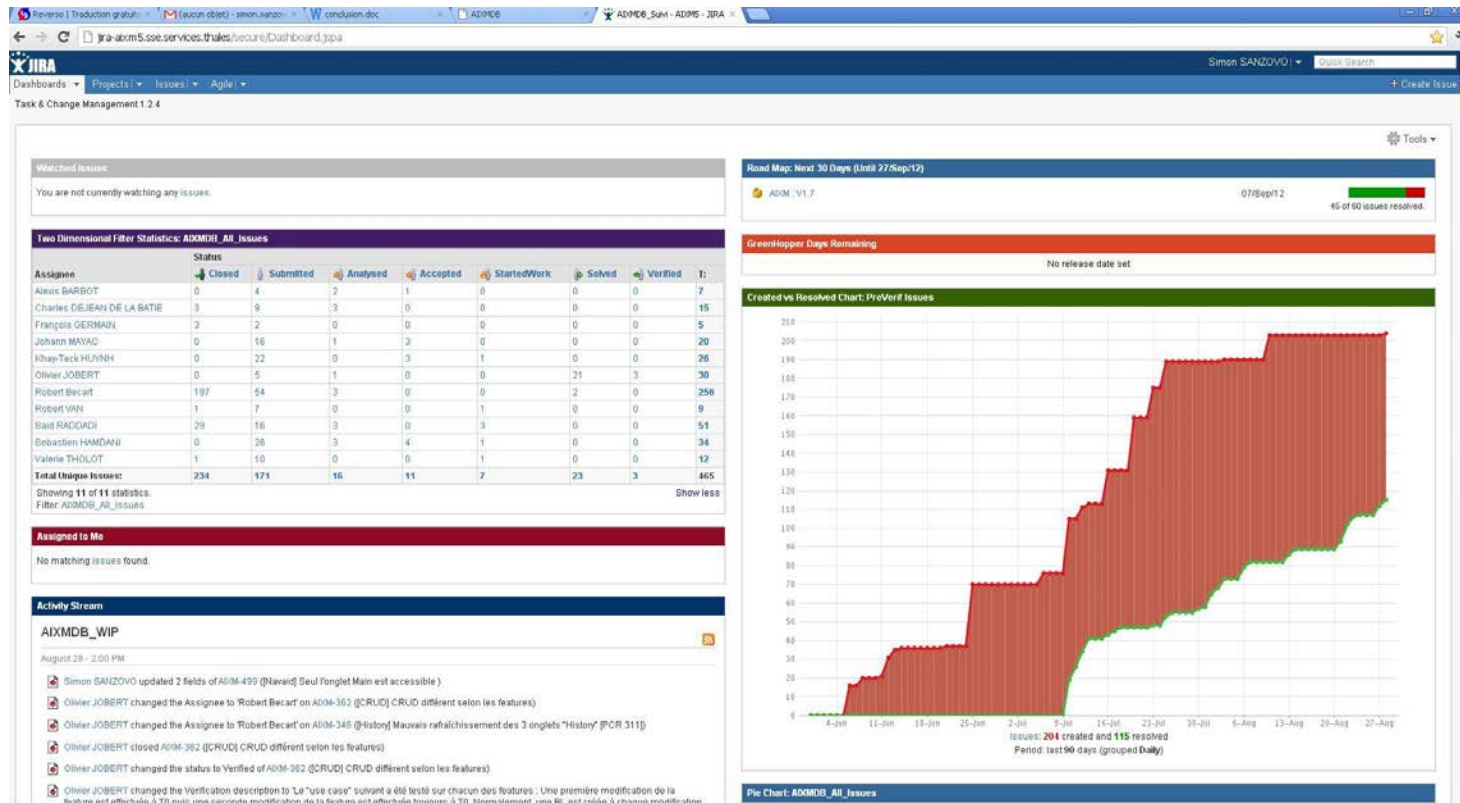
Reverso | Traduction gratuite × (aucun objet) - simon.sanzo × conclusion.doc × AIXMDB × AIXMDB_Suivi - AIXMS - JIRA ×

jira-aixm5.sse.services.thales/secure/Dashboard.jspa

JIRA

Simon SANZOVO | ▾ Quick Search

Dashboards ▾ Projects ▾ Issues ▾ Agile ▾ + Create Issue

Task & Change Management 1.2.4

Tools ▾

Watched Issues

You are not currently watching any issues.

Two Dimensional Filter Statistics: AIXMDB_All_Issues

| Assignee | Closed | Submitted | Analysed | Accepted | StartedWork | Solved | Verified | T: |
|---|---|---|---|---|---|---|---|---|
| Alexis BARBOT | 0 | 4 | 2 | 1 | 0 | 0 | 0 | 7 |
| Charles DEJEAN DE LA BATIE | 3 | 9 | 3 | 0 | 0 | 0 | 0 | 15 |
| François GERMAIN | 3 | 2 | 0 | 0 | 0 | 0 | 0 | 5 |
| Johann MAYAC | 0 | 16 | 1 | 3 | 0 | 0 | 0 | 20 |
| Khay-Teck HUYNH | 0 | 22 | 0 | 3 | 1 | 0 | 0 | 26 |
| Olivier JOBERT | 0 | 5 | 1 | 0 | 0 | 21 | 3 | 30 |
| Robert Becart | 197 | 54 | 3 | 0 | 0 | 2 | 0 | 256 |
| Robert VAN | 1 | 7 | 0 | 0 | 1 | 0 | 0 | 9 |
| Said RADDADI | 29 | 16 | 3 | 0 | 3 | 0 | 0 | 51 |
| Sebastien HAMDANI | 0 | 26 | 3 | 4 | 1 | 0 | 0 | 34 |
| Valerie THOLOT | 1 | 10 | 0 | 0 | 1 | 0 | 0 | 12 |
| Total Unique Issues: | 234 | 171 | 16 | 11 | 7 | 23 | 3 | 465 |

Status

Showing 11 of 11 statistics. Show less
Filter: AIXMDB_All_Issues

Assigned to Me

No matching issues found.

Activity Stream

AIXMDB_WIP

August 28 - 2:00 PM

Simon SANZOVO updated 2 fields of AIXM-499 ([Navaid] Seul l'onglet Main est accessible )

Olivier JOBERT changed the Assignee to 'Robert Becart' on AIXM-362 ([CRUD] CRUD différent selon les features)

Olivier JOBERT changed the Assignee to 'Robert Becart' on AIXM-346 ([History] Mauvais rafraîchissement des 3 onglets "History" [PCR 311])

Olivier JOBERT closed AIXM-362 ([CRUD] CRUD différent selon les features)

Olivier JOBERT changed the status to Verified of AIXM-362 ([CRUD] CRUD différent selon les features)

Olivier JOBERT changed the Verification description to 'Le "use case" suivant a été testé sur chacun des features : Une première modification de la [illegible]

Road Map: Next 30 Days (Until 27/Sep/12)

AIXM : V1.7 07/Sep/12 45 of 60 issues resolved.

GreenHopper Days Remaining

No release date set

Created vs Resolved Chart: PreVerif Issues

210 200 190 180 170 160 150 140 130 120 110 100 90 80 70 60 50 40 30 20 10 0

4-Jun 11-Jun 18-Jun 25-Jun 2-Jul 9-Jul 16-Jul 23-Jul 30-Jul 6-Aug 13-Aug 20-Aug 27-Aug

Issues: 204 created and 115 resolved
Period: last 90 days (grouped Daily)

Pie Chart: AIXMDB_All_Issues